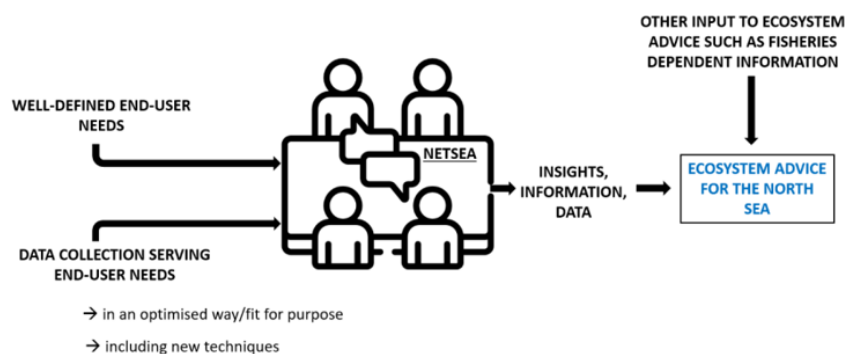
OTHER INPUT TO ECOSYSTEM ADVICE SUCH AS FISHERIES DEPENDENT INFORMATION

WELL-DEFINED END-USER NEEDS

NETSEA

INSIGHTS, INFORMATION, DATA

ECOSYSTEM ADVICE FOR THE NORTH SEA

DATA COLLECTION SERVING END-USER NEEDS

→ in an optimised way/fit for purpose

→ including new techniques